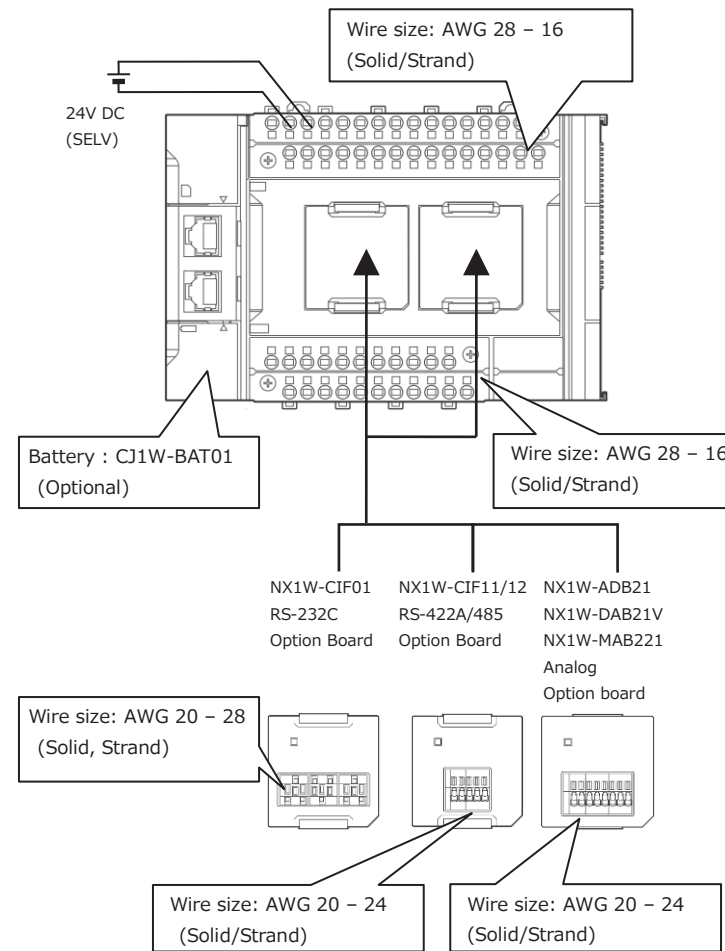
Wire size: AWG 28 – 16
(Solid/Strand)

24V DC
(SELV)

Battery : CJ1W-BAT01
(Optional)

Wire size: AWG 28 – 16
(Solid/Strand)

NX1W-CIF01
RS-232C
Option Board

NX1W-CIF11/12
RS-422A/485
Option Board

NX1W-ADB21
NX1W-DAB21V
NX1W-MAB221
Analog
Option board

Wire size: AWG 20 – 28
(Solid, Strand)

Wire size: AWG 20 – 24
(Solid/Strand)

Wire size: AWG 20 – 24
(Solid/Strand)